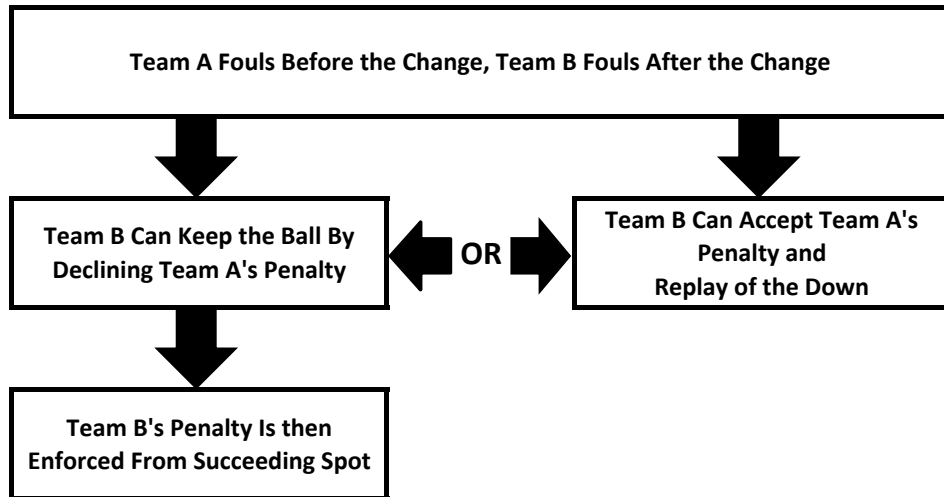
Team A Fouls Before the Change, Team B Fouls After the Change

Team B Can Keep the Ball By Declining Team A's Penalty

OR

Team B Can Accept Team A's Penalty and Replay of the Down

Team B's Penalty Is then Enforced From Succeeding Spot